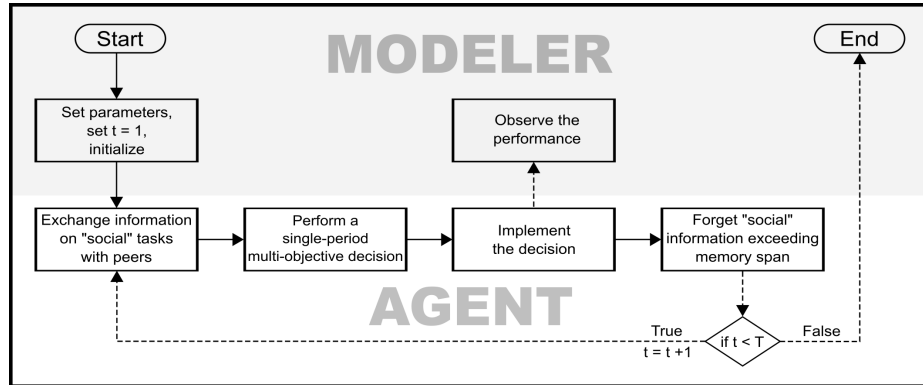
Start

MODELER

End

Set parameters, set t = 1, initialize

Observe the performance

Exchange information on "social" tasks with peers

Perform a single-period multi-objective decision

Implement the decision

Forget "social" information exceeding memory span

AGENT

True

t = t +1

if t < T

False